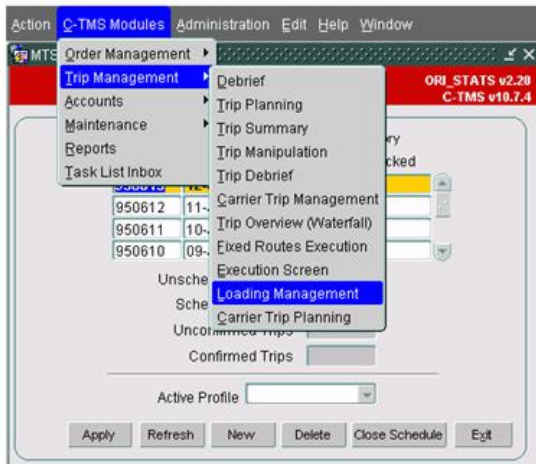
Action C-TMS Modules Administration Edit Help Window

MTS

ORI_STATS v2.20
C-TMS v10.7.4

Order Management
Trip Management
Accounts
Maintenance
Reports
Task List Inbox

Debrief
Trip Planning
Trip Summary
Trip Manipulation
Trip Debrief
Carrier Trip Management
Trip Overview (Waterfall)
Fixed Routes Execution
Execution Screen
Loading Management
Carrier Trip Planning

ry
cked

950613 12-
950612 11-
950611 10-
950610 09-

Unsche
Sche
Unconfirmed Trips
Confirmed Trips

Active Profile

Apply Refresh New Delete Close Schedule Exit